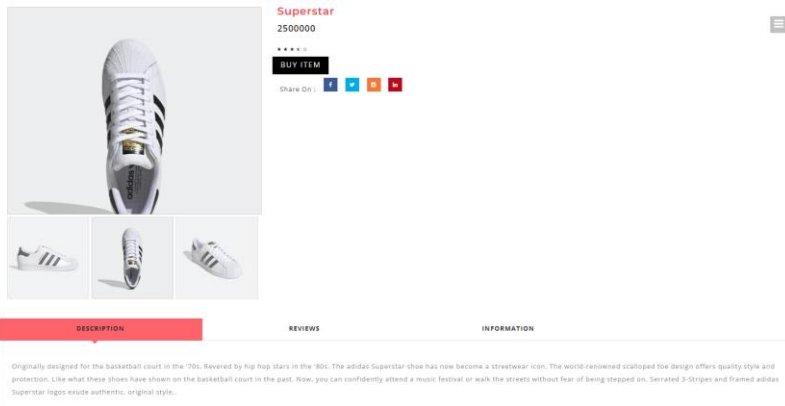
Superstar

2500000

BUY ITEM

Share On :

f

in

DESCRIPTION

REVIEWS

INFORMATION

Originally designed for the basketball court in the '70s. Revered by hip hop stars in the '80s. The adidas Superstar shoe has now become a streetwear icon. The world-renowned scalloped toe design offers quality style and protection. Like what these shoes have shown on the basketball court in the past. Now, you can confidently attend a music festival or walk the streets without fear of being stepped on. Serrated 3-Stripes and framed adidas Superstar logos exude authentic, original style.